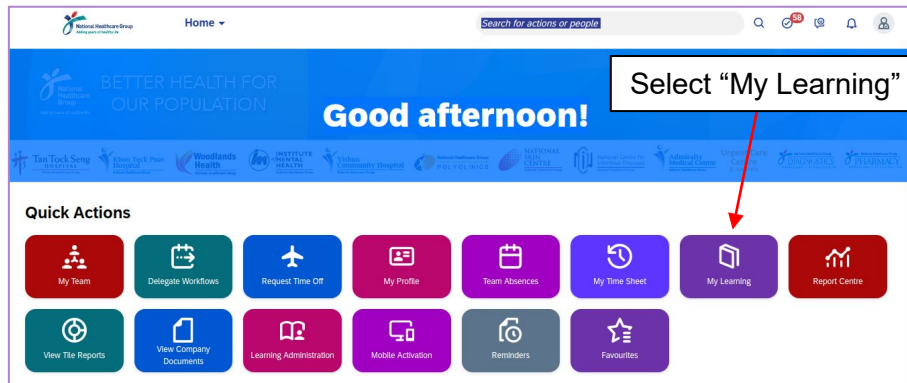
National Healthcare Group
Adding years of healthy life

Home

Search for actions or people

58

National Healthcare Group
Adding years of healthy life

BETTER HEALTH FOR OUR POPULATION

Good afternoon!

Select “My Learning”

Tan Tock Seng Hospital
Khoo Teck Puat Hospital
Woodlands Health
Institute of Mental Health
Yishun Community Hospital
National Healthcare Group Polyclinics
National Skin Centre
National Centre for Infectious Diseases
Admiralty Medical Centre
Urgent Care Centre
NHG Diagnostics
NHG Pharmacy

Quick Actions

My Team
Delegate Workflows
Request Time Off
My Profile
Team Absences
My Time Sheet
My Learning
Report Centre
View Tile Reports
View Company Documents
Learning Administration
Mobile Activation
Reminders
Favourites